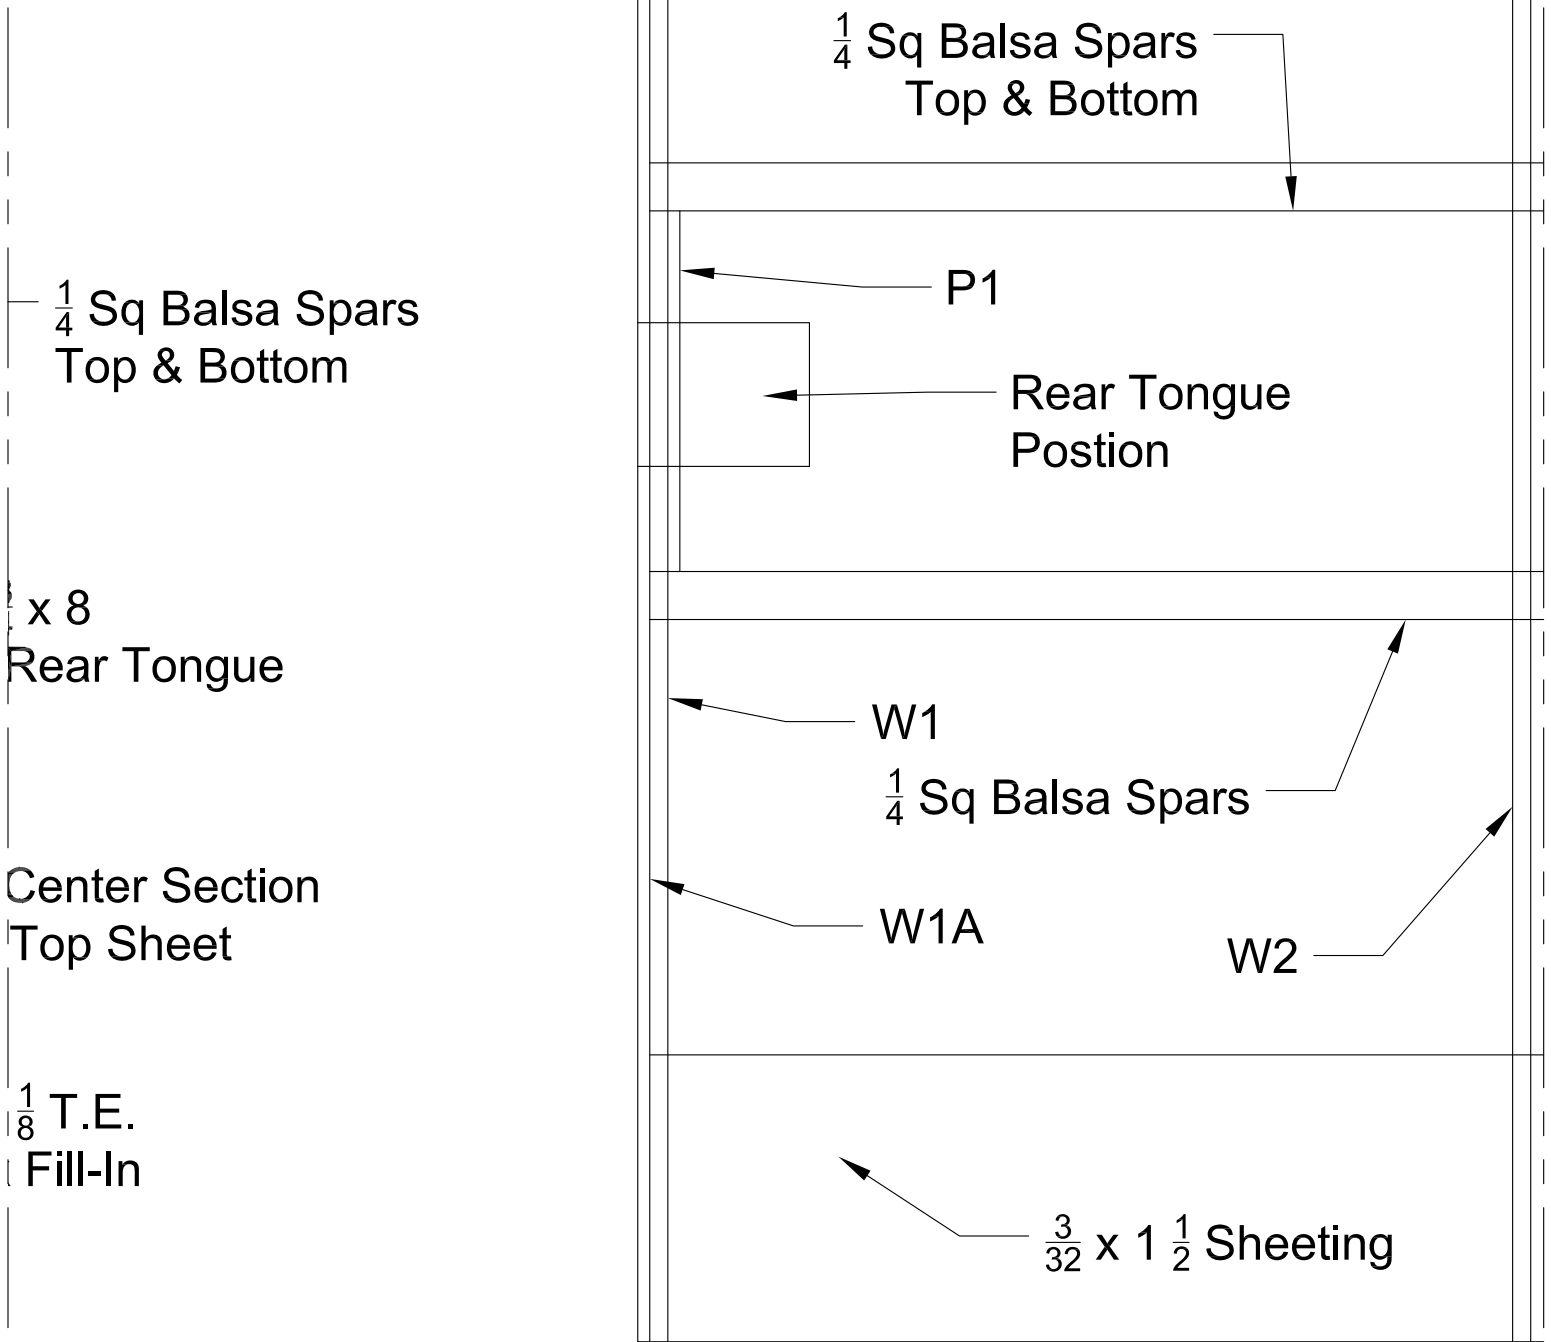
$\frac{1}{4}$ Sq Balsa Spars Top & Bottom

P1

$\frac{1}{4}$ Sq Balsa Spars Top & Bottom

Rear Tongue Postion

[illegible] x 8 Rear Tongue

W1

$\frac{1}{4}$ Sq Balsa Spars

Center Section Top Sheet

W1A

W2

$\frac{1}{8}$ T.E. Fill-In

$\frac{3}{32}$ x 1 $\frac{1}{2}$ Sheeting